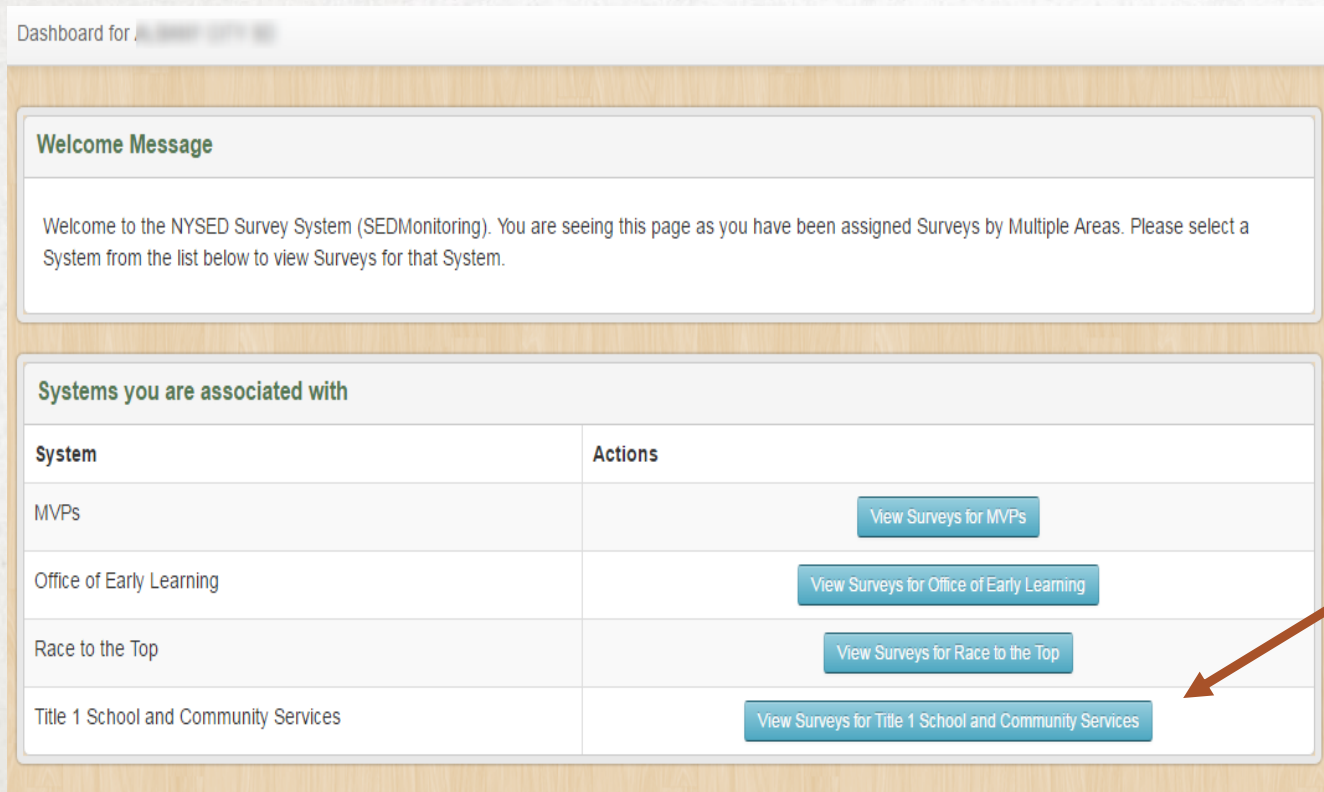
Dashboard for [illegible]

Welcome Message

Welcome to the NYSED Survey System (SEDMonitoring). You are seeing this page as you have been assigned Surveys by Multiple Areas. Please select a System from the list below to view Surveys for that System.

Systems you are associated with

| System | Actions |
|---|---|
| MVPs | View Surveys for MVPs |
| Office of Early Learning | View Surveys for Office of Early Learning |
| Race to the Top | View Surveys for Race to the Top |
| Title 1 School and Community Services | View Surveys for Title 1 School and Community Services |